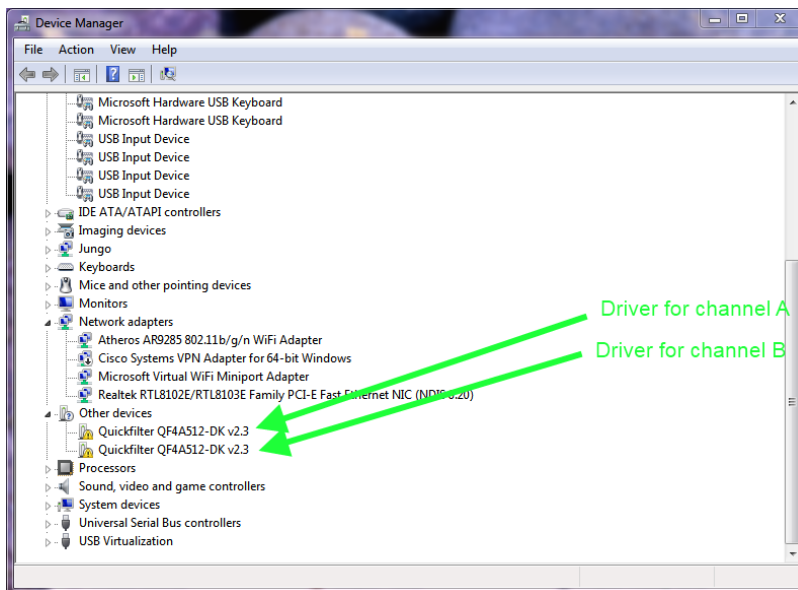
Device Manager

File Action View Help

Microsoft Hardware USB Keyboard
Microsoft Hardware USB Keyboard
USB Input Device
USB Input Device
USB Input Device
USB Input Device
IDE ATA/ATAPI controllers
Imaging devices
Jungo
Keyboards
Mice and other pointing devices
Monitors
Network adapters
Atheros AR9285 802.11b/g/n WiFi Adapter
Cisco Systems VPN Adapter for 64-bit Windows
Microsoft Virtual WiFi Miniport Adapter
Realtek RTL8102E/RTL8103E Family PCI-E Fast Ethernet NIC (NDIS 6.20)
Other devices
Quickfilter QF4A512-DK v2.3
Quickfilter QF4A512-DK v2.3
Processors
Sound, video and game controllers
System devices
Universal Serial Bus controllers
USB Virtualization

Driver for channel A
Driver for channel B